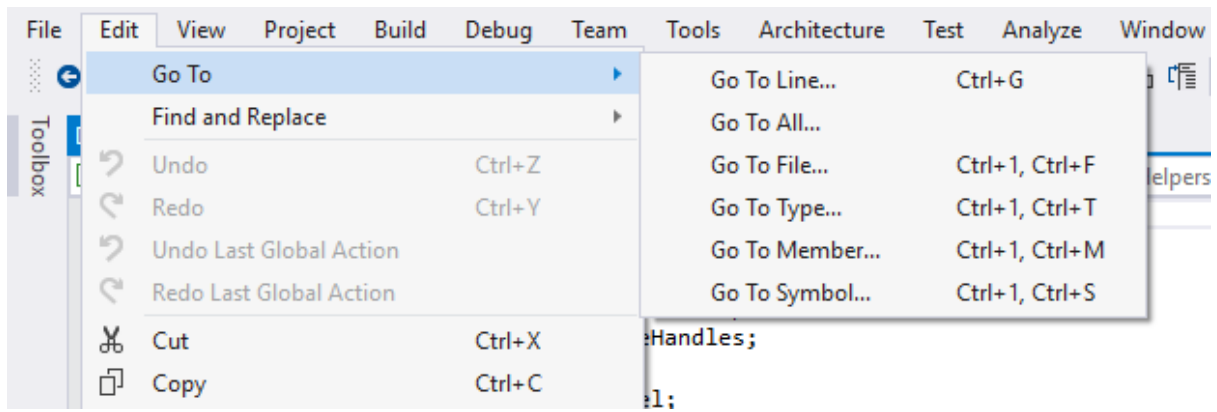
File Edit View Project Build Debug Team Tools Architecture Test Analyze Window

Toolbox

Go To
Find and Replace
Undo Ctrl+Z
Redo Ctrl+Y
Undo Last Global Action
Redo Last Global Action
Cut Ctrl+X
Copy Ctrl+C

Go To Line... Ctrl+G
Go To All...
Go To File... Ctrl+1, Ctrl+F
Go To Type... Ctrl+1, Ctrl+T
Go To Member... Ctrl+1, Ctrl+M
Go To Symbol... Ctrl+1, Ctrl+S

lelpers

eHandles;

el;